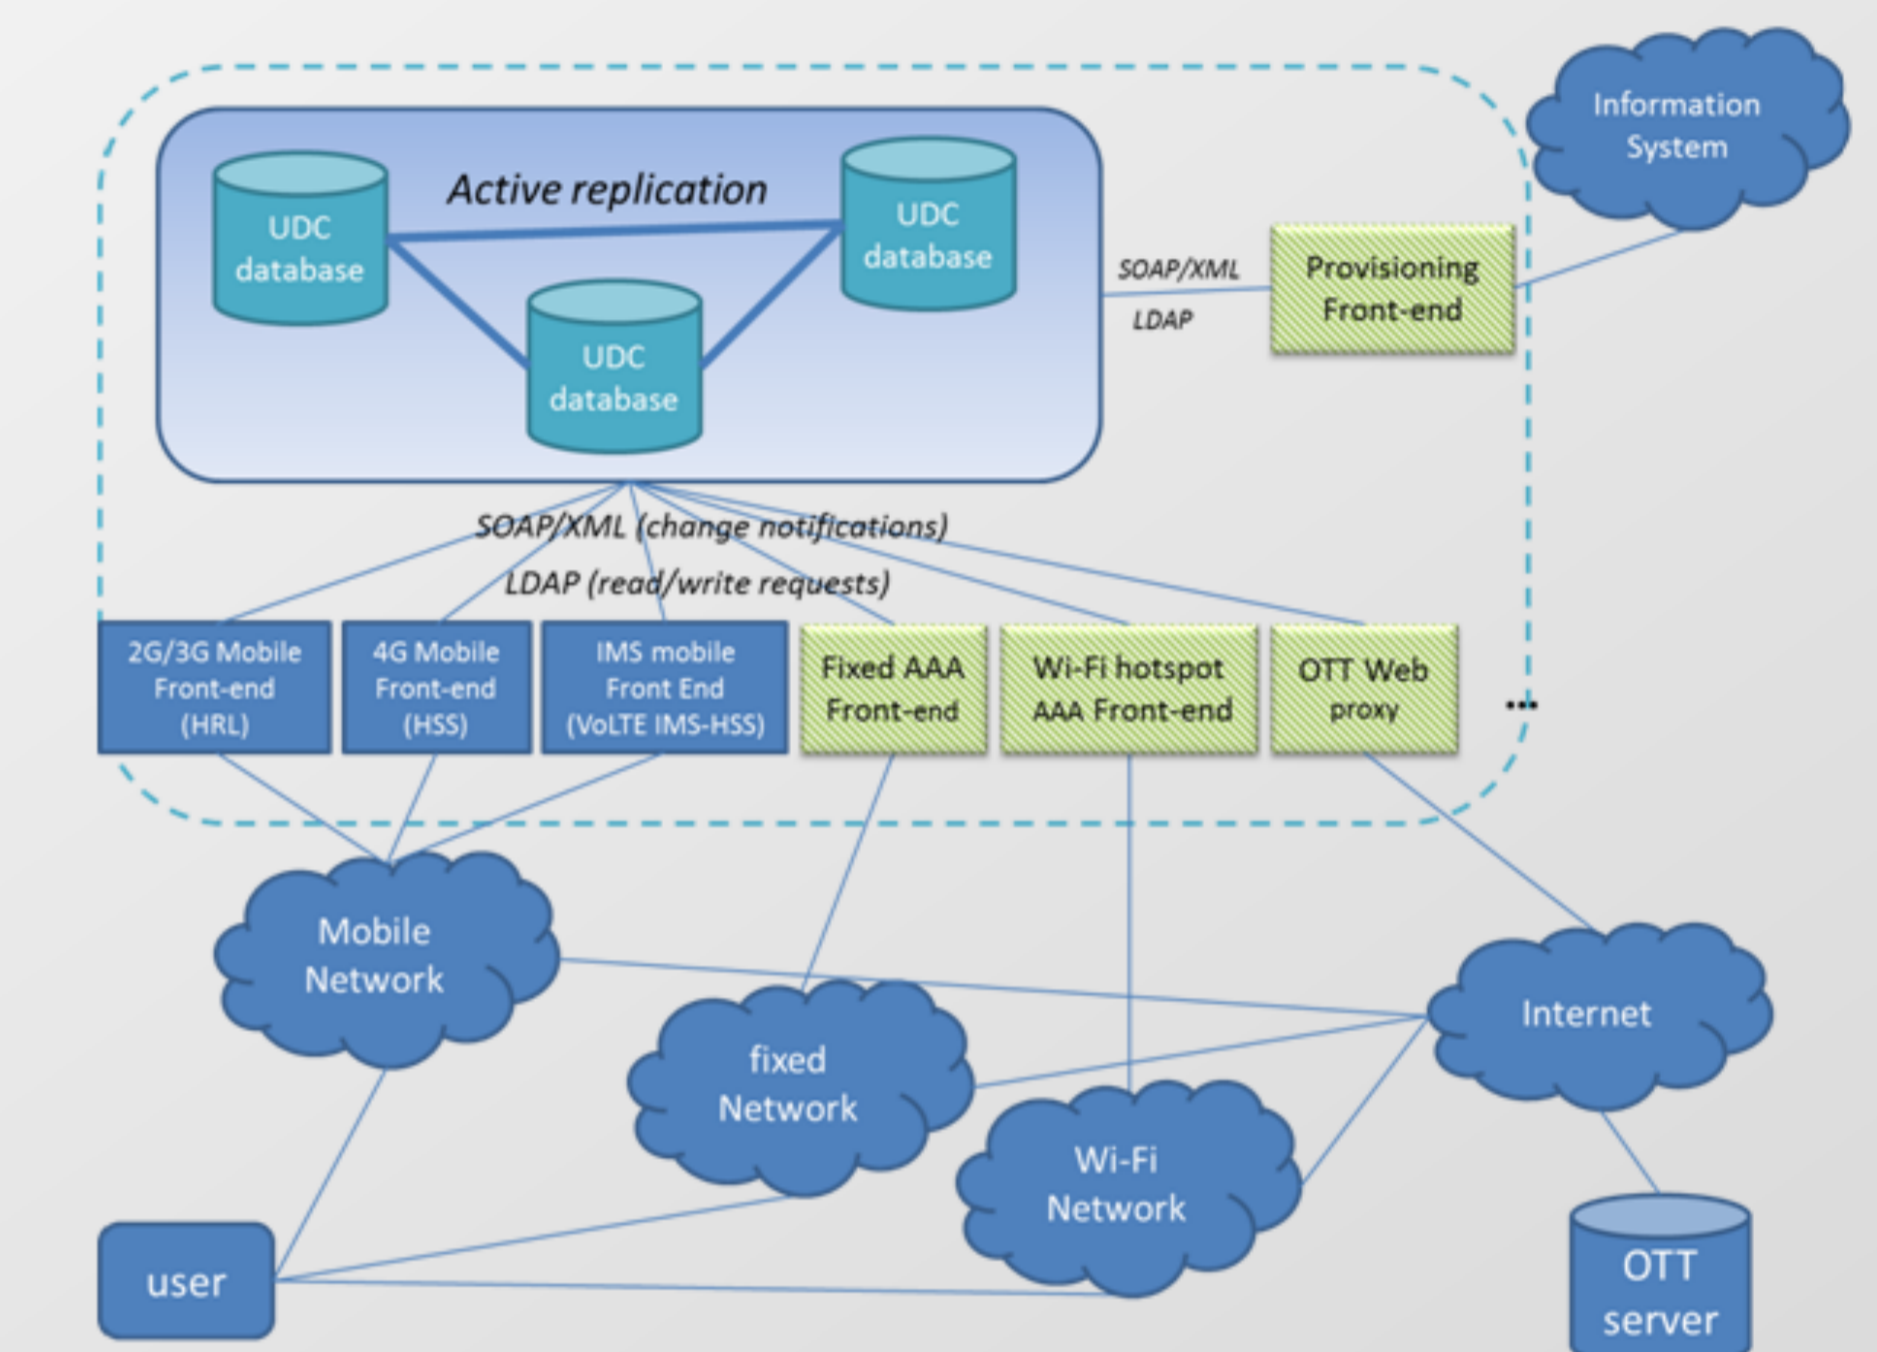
Information System

Active replication

UDC database

UDC database

UDC database

SOAP/XML

LDAP

Provisioning Front-end

SOAP/XML (change notifications)

LDAP (read/write requests)

2G/3G Mobile Front-end (HRL)

4G Mobile Front-end (HSS)

IMS mobile Front End (VoLTE IMS-HSS)

Fixed AAA Front-end

Wi-Fi hotspot AAA Front-end

OTT Web proxy

...

Mobile Network

fixed Network

Wi-Fi Network

Internet

user

OTT server